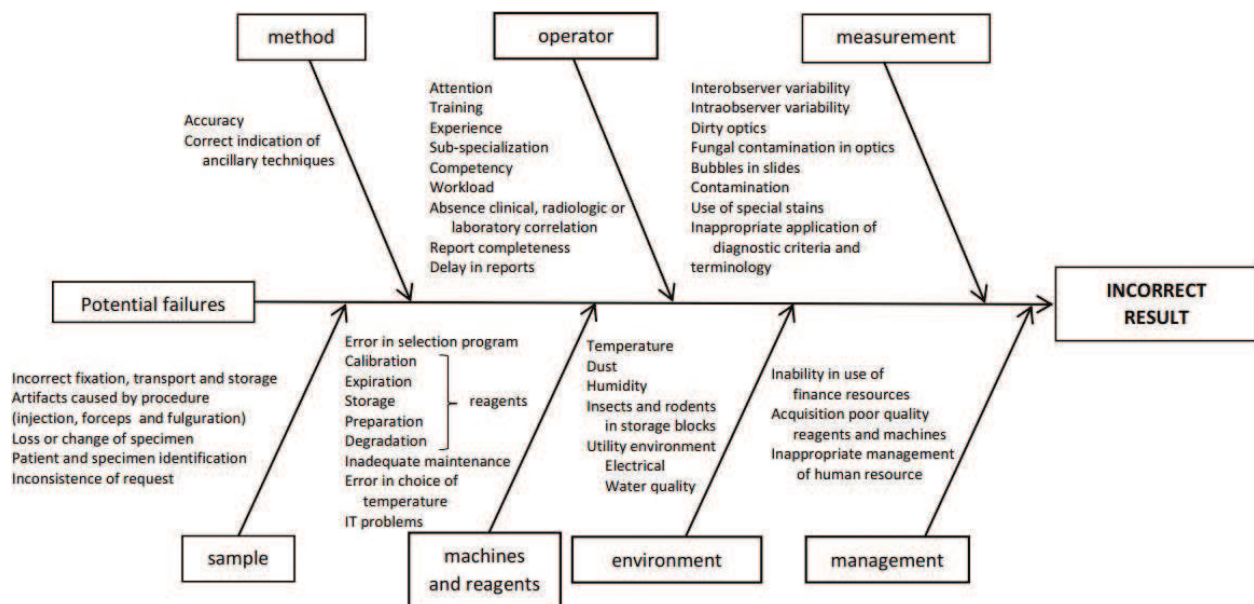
method

operator

measurement

Accuracy
Correct indication of ancillary techniques

Attention
Training
Experience
Sub-specialization
Competency
Workload
Absence clinical, radiologic or laboratory correlation
Report completeness
Delay in reports

Interobserver variability
Intraobserver variability
Dirty optics
Fungal contamination in optics
Bubbles in slides
Contamination
Use of special stains
Inappropriate application of diagnostic criteria and terminology

Potential failures

INCORRECT RESULT

Incorrect fixation, transport and storage
Artifacts caused by procedure (injection, forceps and fulguration)
Loss or change of specimen
Patient and specimen identification
Inconsistence of request

Error in selection program
Calibration
Expiration
Storage
Preparation
Degradation
reagents
Inadequate maintenance
Error in choice of temperature
IT problems

Temperature
Dust
Humidity
Insects and rodents in storage blocks
Utility environment
Electrical
Water quality

Inability in use of finance resources
Acquisition poor quality reagents and machines
Inappropriate management of human resource

sample

machines and reagents

environment

management